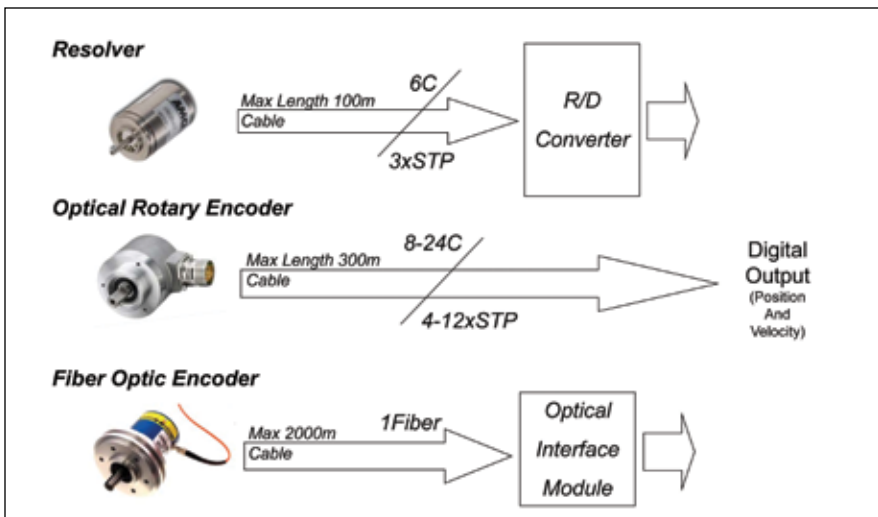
Resolver

Max Length 100m
Cable

6C

3xSTP

R/D Converter

Optical Rotary Encoder

Max Length 300m
Cable

8-24C

4-12xSTP

Digital Output
(Position And Velocity)

Fiber Optic Encoder

Max 2000m
Cable

1Fiber

Optical Interface Module